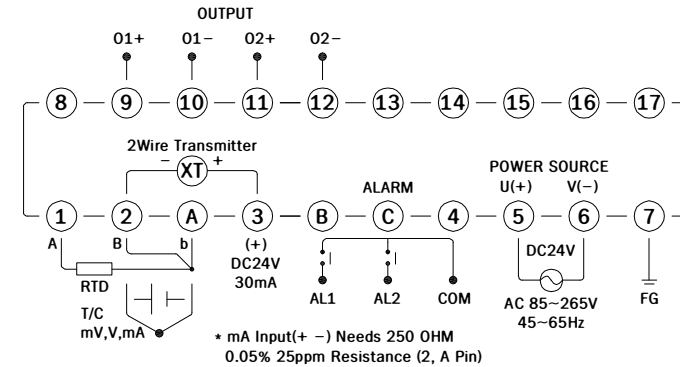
OUTPUT

O1+ O1− O2+ O2−

8 9 10 11 12 13 14 15 16 17

2Wire Transmitter
− XT +

POWER SOURCE
U(+) V(−)

ALARM

1 2 A 3 B C 4 5 6 7

A B b

(+)
DC24V
30mA

DC24V

RTD

T/C
mV,V,mA

AL1 AL2 COM

AC 85~265V
45~65Hz

FG

* mA Input(+ −) Needs 250 OHM
0.05% 25ppm Resistance (2, A Pin)